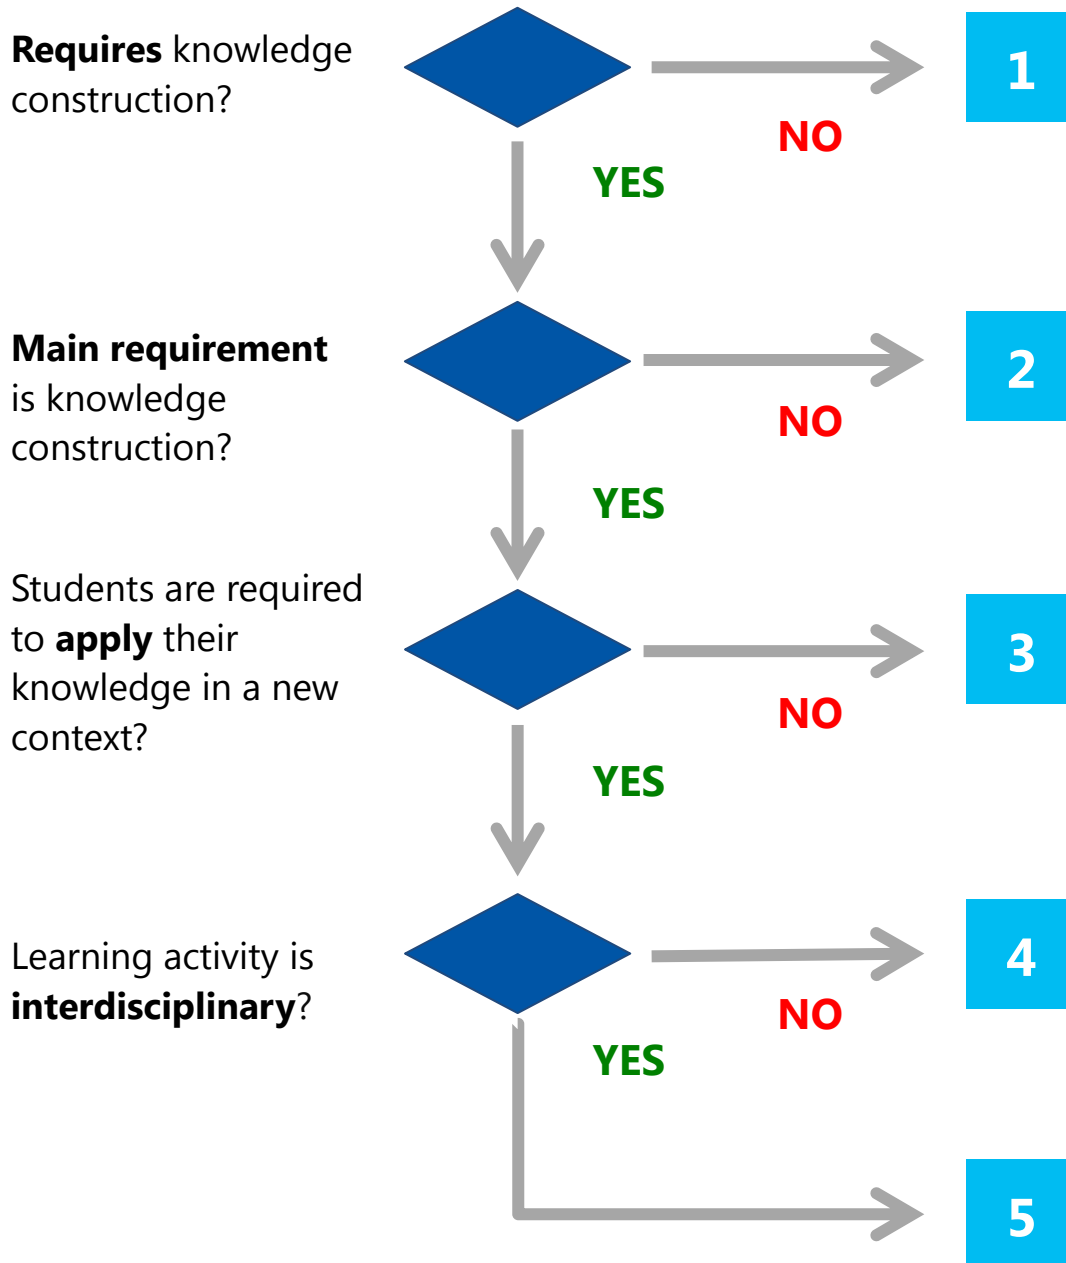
**Requires** knowledge construction?

NO

1

YES

**Main requirement** is knowledge construction?

NO

2

YES

Students are required to **apply** their knowledge in a new context?

NO

3

YES

Learning activity is **interdisciplinary**?

NO

4

YES

5